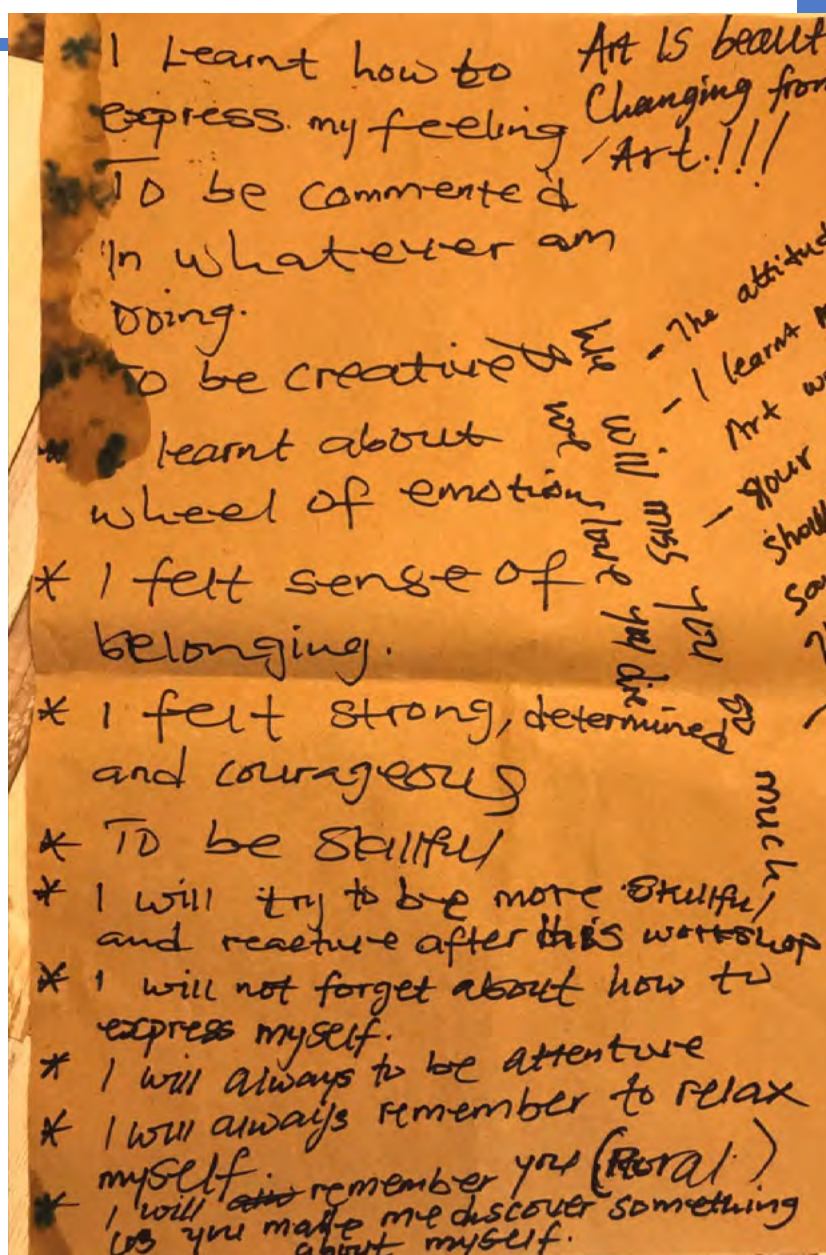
* I Learnt how to express my feeling
To be commented In whatever am doing.
To be creative
* learnt about wheel of emotion
* I felt sense of belonging.
* I felt strong, determined and courageous
* To be skillful
* I will try to be more skillful and reactive after this workshop
* I will not forget about how to express myself.
* I will always to be attentive
* I will always remember to relax myself
* I will ~~also~~ remember you (Floral.) as you make me discover something about myself.

Art is beaut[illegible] Changing from Art.!!!

- The attitu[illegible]
- I learnt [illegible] Art w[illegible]
- your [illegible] shoul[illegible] so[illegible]

We will miss you dear so much